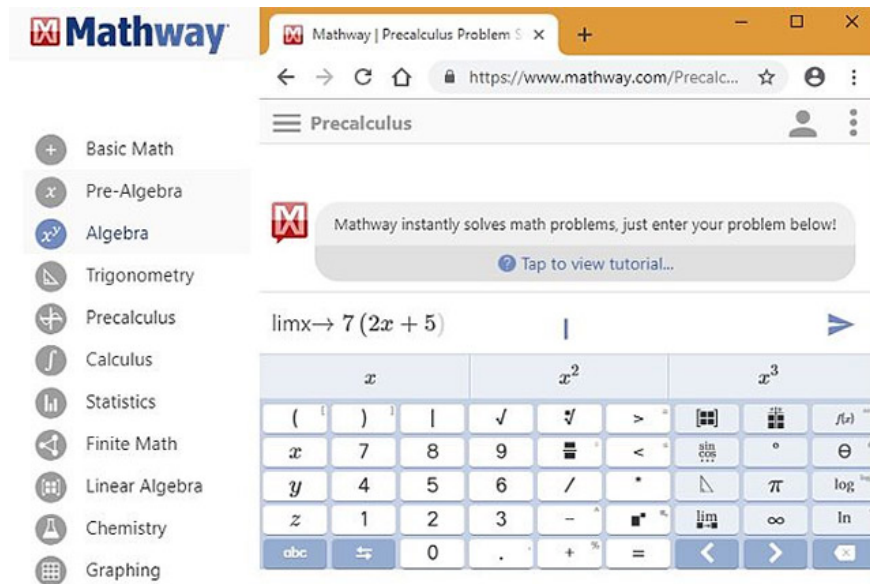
Mathway

Basic Math
Pre-Algebra
Algebra
Trigonometry
Precalculus
Calculus
Statistics
Finite Math
Linear Algebra
Chemistry
Graphing

Mathway | Precalculus Problem S ×
+
https://www.mathway.com/Precalc...

Precalculus

Mathway instantly solves math problems, just enter your problem below!
Tap to view tutorial...

limx→ $7(2x+5)$

| $x$ | $x^2$ | $x^3$ |
|---|---|---|

| ( | ) | \| | √ | ∛ | > | [▪▪] | | $f(x)$ |
|---|---|---|---|---|---|---|---|---|
| $x$ | 7 | 8 | 9 | | < | sin cos | ° | θ |
| $y$ | 4 | 5 | 6 | / | · | | π | log |
| $z$ | 1 | 2 | 3 | − | | lim | ∞ | ln |
| abc | ⇆ | 0 | . | + | = | < | > | ⌫ |